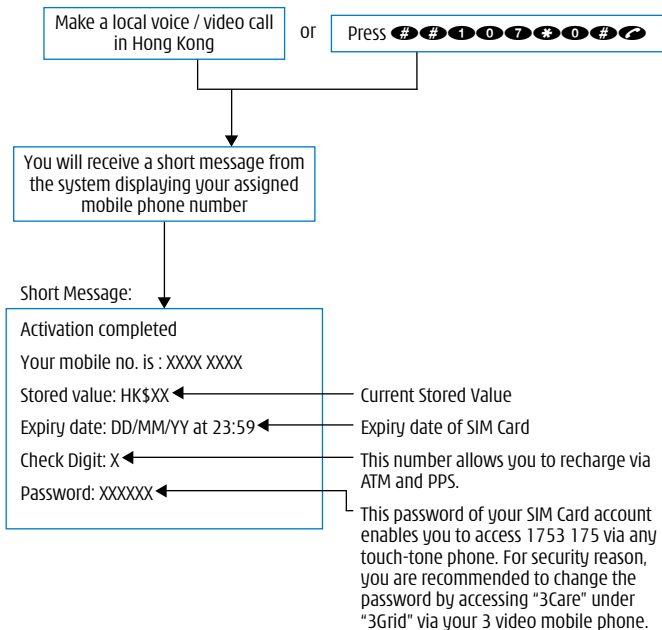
Make a local voice / video call in Hong Kong

or

Press ##107*0#

You will receive a short message from the system displaying your assigned mobile phone number

Short Message:

Activation completed

Your mobile no. is : XXXX XXXX

Stored value: HK$XX

Current Stored Value

Expiry date: DD/MM/YY at 23:59

Expiry date of SIM Card

Check Digit: X

This number allows you to recharge via ATM and PPS.

Password: XXXXXX

This password of your SIM Card account enables you to access 1753 175 via any touch-tone phone. For security reason, you are recommended to change the password by accessing "3Care" under "3Grid" via your 3 video mobile phone.